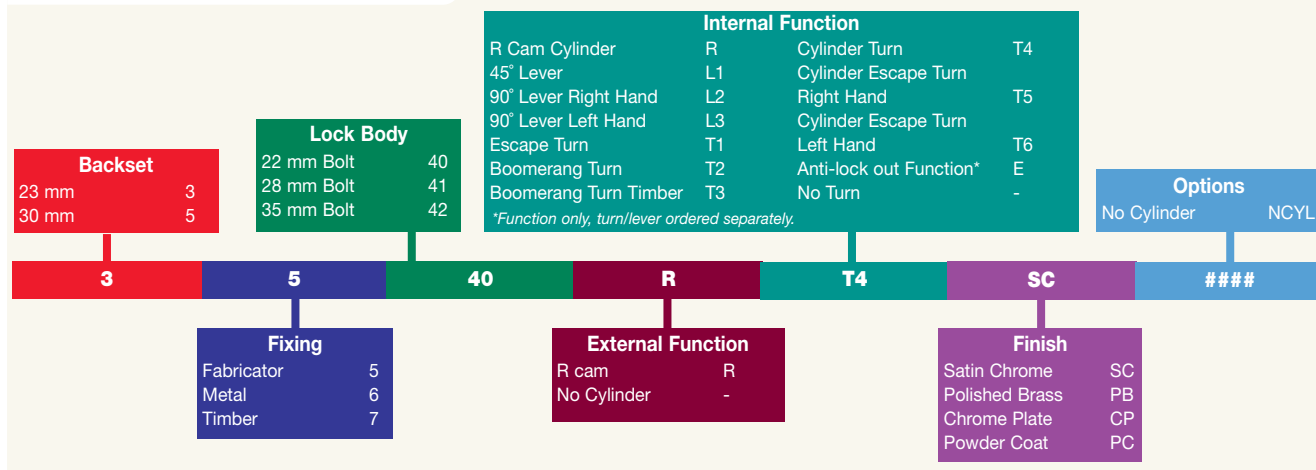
Internal Function

| | | | |
|---|---|---|---|
| R Cam Cylinder | R | Cylinder Turn | T4 |
| 45° Lever | L1 | Cylinder Escape Turn | |
| 90° Lever Right Hand | L2 | Right Hand | T5 |
| 90° Lever Left Hand | L3 | Cylinder Escape Turn | |
| Escape Turn | T1 | Left Hand | T6 |
| Boomerang Turn | T2 | Anti-lock out Function* | E |
| Boomerang Turn Timber | T3 | No Turn | - |

*Function only, turn/lever ordered separately.

Lock Body

| | |
|---|---|
| 22 mm Bolt | 40 |
| 28 mm Bolt | 41 |
| 35 mm Bolt | 42 |

Backset

| | |
|---|---|
| 23 mm | 3 |
| 30 mm | 5 |

Options

| | |
|---|---|
| No Cylinder | NCYL |

| 3 | 5 | 40 | R | T4 | SC | #### |
|---|---|---|---|---|---|---|

Fixing

| | |
|---|---|
| Fabricator | 5 |
| Metal | 6 |
| Timber | 7 |

External Function

| | |
|---|---|
| R cam | R |
| No Cylinder | - |

Finish

| | |
|---|---|
| Satin Chrome | SC |
| Polished Brass | PB |
| Chrome Plate | CP |
| Powder Coat | PC |